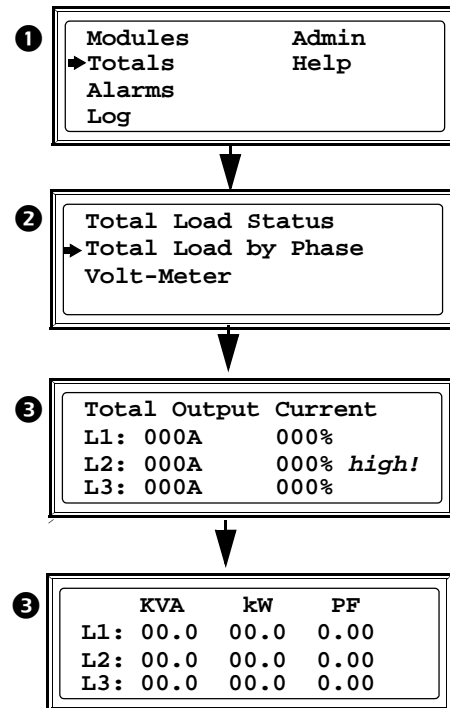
❶
Modules Admin
➔Totals Help
Alarms
Log

❷
Total Load Status
➔Total Load by Phase
Volt-Meter

❸
Total Output Current
L1: 000A 000%
L2: 000A 000% *high!*
L3: 000A 000%

❸
| | KVA | kW | PF |
|---|---|---|---|
| L1: | 00.0 | 00.0 | 0.00 |
| L2: | 00.0 | 00.0 | 0.00 |
| L3: | 00.0 | 00.0 | 0.00 |